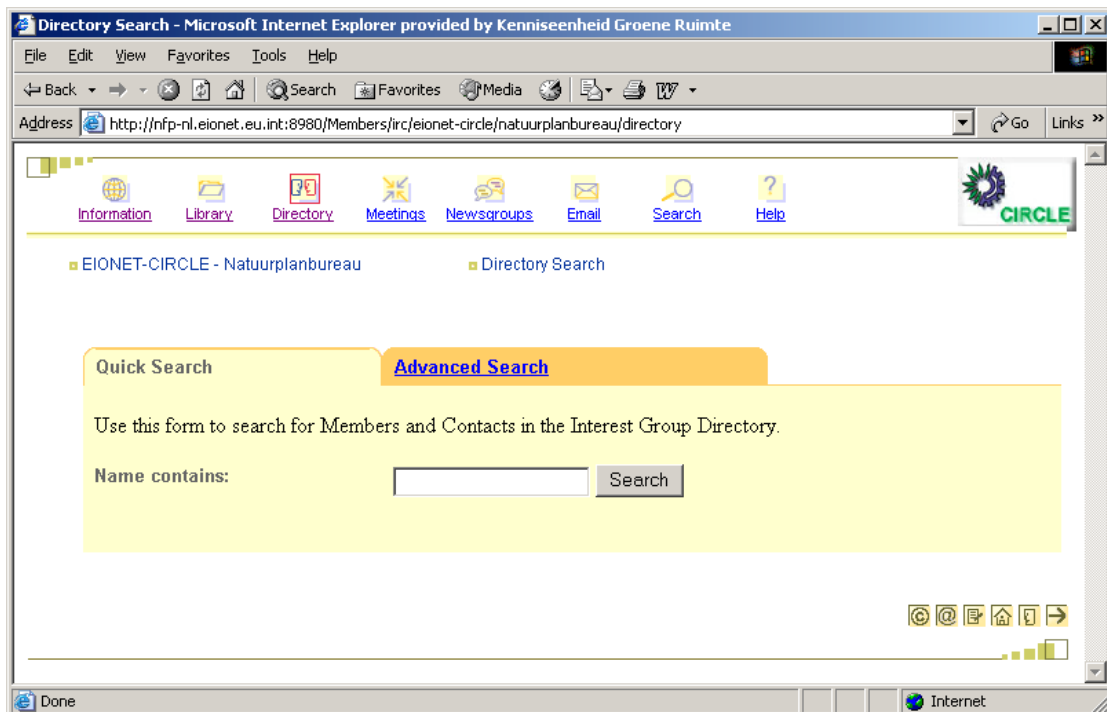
Directory Search - Microsoft Internet Explorer provided by Kenniseenheid Groene Ruimte

File Edit View Favorites Tools Help

Back Search Favorites Media

Address http://nfp-nl.eionet.eu.int:8980/Members/irc/eionet-circle/natuurplanbureau/directory Go Links

Information Library Directory Meetings Newsgroups Email Search Help

CIRCLE

EIONET-CIRCLE - Natuurplanbureau

Directory Search

Quick Search

Advanced Search

Use this form to search for Members and Contacts in the Interest Group Directory.

Name contains:

Search

Done

Internet